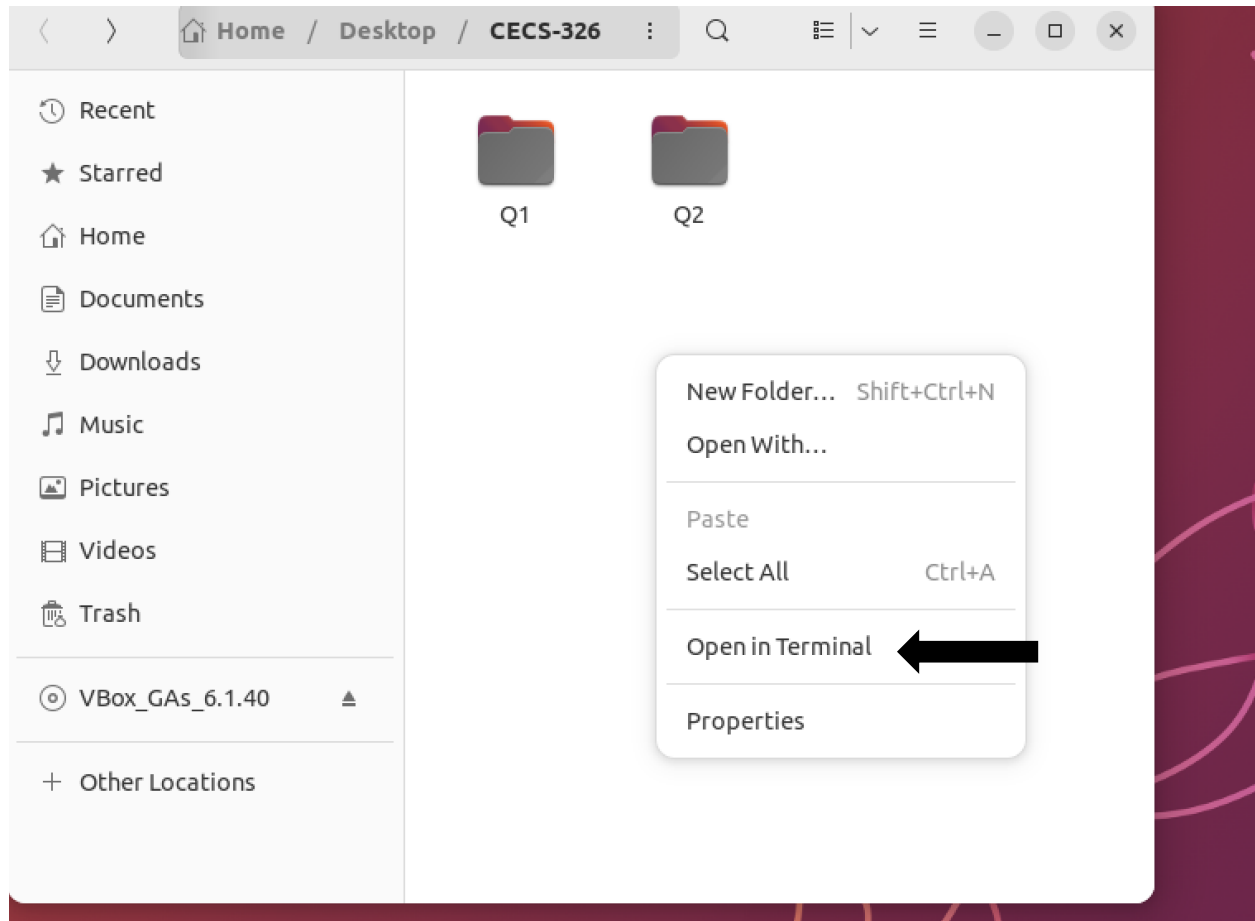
Home / Desktop / CECS-326

Recent
Starred
Home
Documents
Downloads
Music
Pictures
Videos
Trash
VBox_GAs_6.1.40
+ Other Locations

Q1
Q2

New Folder... Shift+Ctrl+N
Open With...
Paste
Select All Ctrl+A
Open in Terminal
Properties